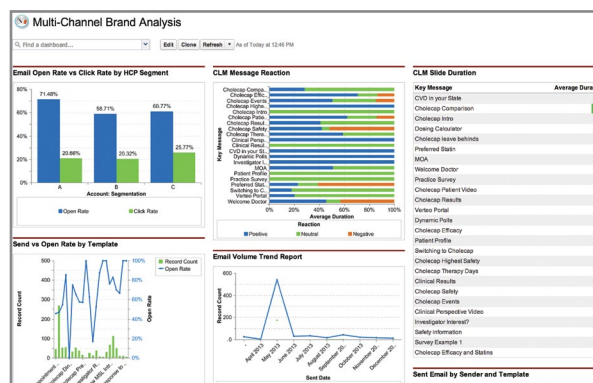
Multi-Channel Brand Analysis

Find a dashboard...

Edit Clone Refresh As of Today at 12:46 PM

Email Open Rate vs Click Rate by HCP Segment

| | Open Rate | Click Rate |
|---|---|---|
| A | 71.48% | 20.66% |
| B | 58.71% | 20.32% |
| C | 60.77% | 25.77% |

80%
60%
40%
20%
0%

Account: Segmentation

Open Rate Click Rate

CLM Message Reaction

Cholecap Compa...
Cholecap Effic...
Cholecap Events
Cholecap Highe...
Cholecap Intro
Cholecap Patie...
Cholecap Resul...
Cholecap Safety
Cholecap Thera...
Clinical Persp...
Clinical Resul...
CVD in your St...
Dynamic Polls
Investigator I...
MOA
Patient Profile
Practice Survey
Preferred Stat...
Switching to C...
Verteo Portal
Welcome Doctor

Key Message

0% 20% 40% 60% 80% 100%

Average Duration

Reaction

Positive Neutral Negative

CLM Slide Duration

| Key Message | Average Dura |
|---|---|
| CVD in your State | |
| Cholecap Comparison | |
| Cholecap Intro | |
| Dosing Calculator | |
| Cholecap leave behinds | |
| Preferred Statin | |
| MOA | |
| Welcome Doctor | |
| Practice Survey | |
| Cholecap Patient Video | |
| Cholecap Results | |
| Verteo Portal | |
| Dynamic Polls | |
| Cholecap Efficacy | |
| Patient Profile | |
| Switching to Cholecap | |
| Cholecap Highest Safety | |
| Cholecap Therapy Days | |
| Clinical Results | |
| Cholecap Safety | |
| Cholecap Events | |
| Clinical Perspective Video | |
| Investigator Interest? | |
| Survey Information | |
| Survey Example 1 | |
| Cholecap Efficacy and Statins | |

Send vs Open Rate by Template

500
400
300
200
100
0

Record Count

100%
80%
60%
40%
20%
0%

Open Rate

Record Count Open Rate

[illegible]

Email Volume Trend Report

600
400
200
0

Record Count

April 2013
May 2013
June 2013
July 2013
August 2013
September 20...
October 2013
November 20...
December 20...

Sent Date

Sent Email by Sender and Template